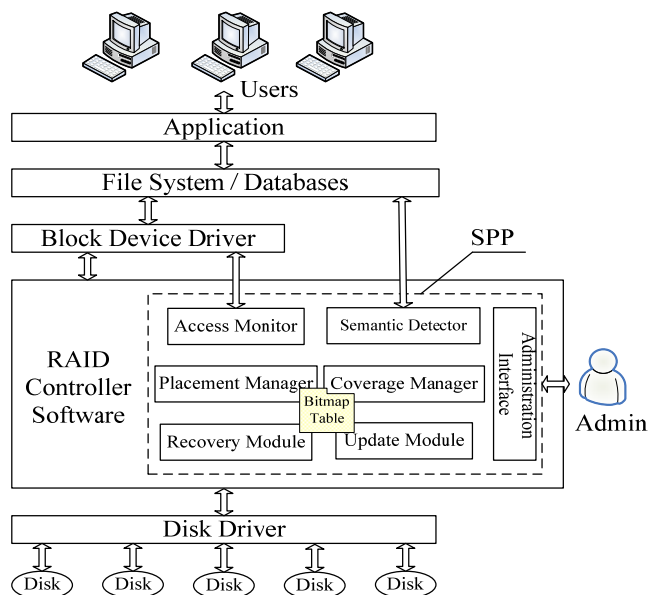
Users

Application

File System / Databases

Block Device Driver

SPP

RAID Controller Software

Access Monitor

Semantic Detector

Placement Manager

Coverage Manager

Bitmap Table

Recovery Module

Update Module

Administration Interface

Admin

Disk Driver

Disk

Disk

Disk

Disk

Disk